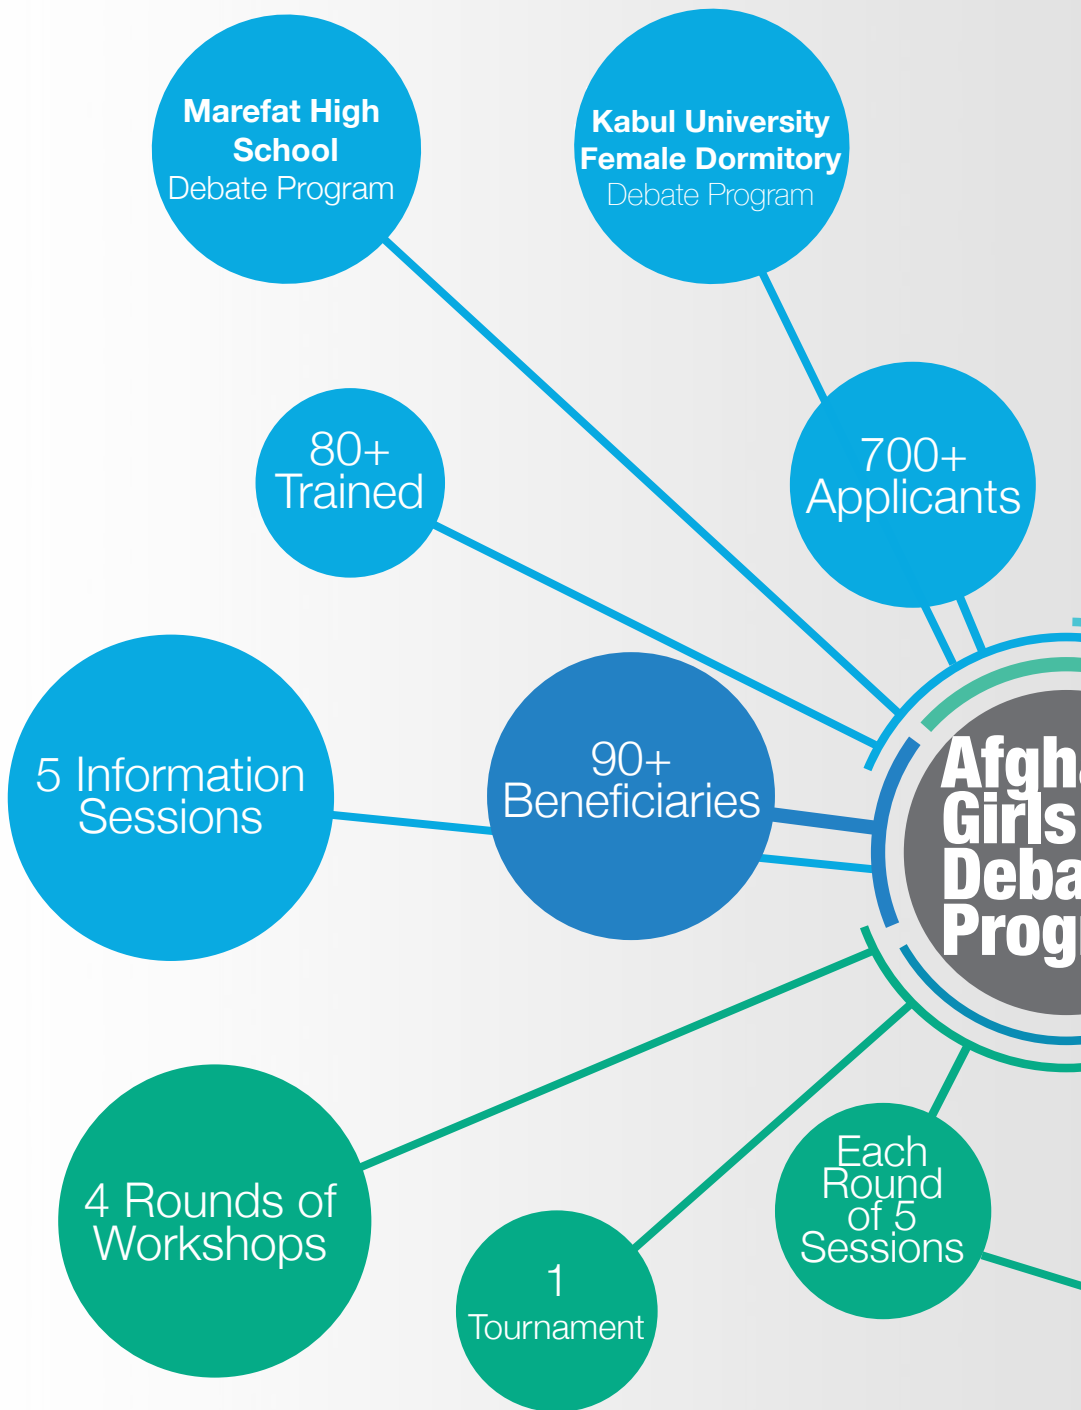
Marefat High School
Debate Program

Kabul University Female Dormitory
Debate Program

80+ Trained

700+ Applicants

5 Information Sessions

90+ Beneficiaries

Afgh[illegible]
Girls
Deba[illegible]
Prog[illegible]

4 Rounds of Workshops

1 Tournament

Each Round of 5 Sessions